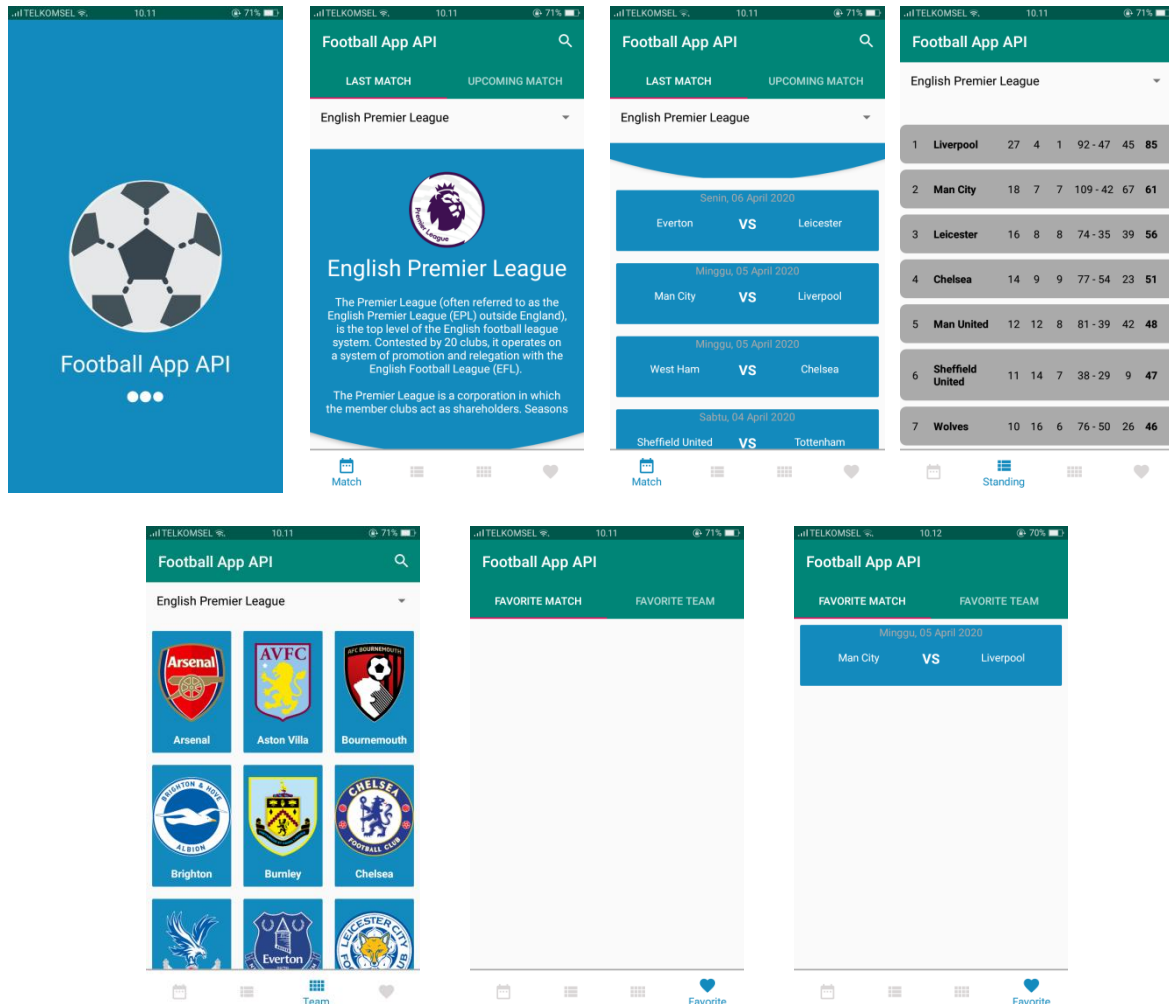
TELKOMSEL 10.11 71%

Football App API

TELKOMSEL 10.11 71%

Football App API

LAST MATCH UPCOMING MATCH

English Premier League

Premier League

English Premier League

The Premier League (often referred to as the English Premier League (EPL) outside England), is the top level of the English football league system. Contested by 20 clubs, it operates on a system of promotion and relegation with the English Football League (EFL).

The Premier League is a corporation in which the member clubs act as shareholders. Seasons

Match

TELKOMSEL 10.11 71%

Football App API

LAST MATCH UPCOMING MATCH

English Premier League

Senin, 06 April 2020
Everton VS Leicester

Minggu, 05 April 2020
Man City VS Liverpool

Minggu, 05 April 2020
West Ham VS Chelsea

Sabtu, 04 April 2020
Sheffield United VS Tottenham

Match

TELKOMSEL 10.11 71%

Football App API

English Premier League

| 1 | Liverpool | 27 | 4 | 1 | 92 - 47 | 45 | 85 |
|---|---|---|---|---|---|---|---|
| 2 | Man City | 18 | 7 | 7 | 109 - 42 | 67 | 61 |
| 3 | Leicester | 16 | 8 | 8 | 74 - 35 | 39 | 56 |
| 4 | Chelsea | 14 | 9 | 9 | 77 - 54 | 23 | 51 |
| 5 | Man United | 12 | 12 | 8 | 81 - 39 | 42 | 48 |
| 6 | Sheffield United | 11 | 14 | 7 | 38 - 29 | 9 | 47 |
| 7 | Wolves | 10 | 16 | 6 | 76 - 50 | 26 | 46 |

Standing

TELKOMSEL 10.11 71%

Football App API

English Premier League

Arsenal
Arsenal

AVFC
Aston Villa

AFC BOURNEMOUTH
Bournemouth

BRIGHTON & HOVE ALBION
Brighton

Burnley

CHELSEA FOOTBALL CLUB
Chelsea

Everton

LEICESTER CITY

Team

TELKOMSEL 10.11 71%

Football App API

FAVORITE MATCH FAVORITE TEAM

Favorite

TELKOMSEL 10.12 70%

Football App API

FAVORITE MATCH FAVORITE TEAM

Minggu, 05 April 2020
Man City VS Liverpool

Favorite